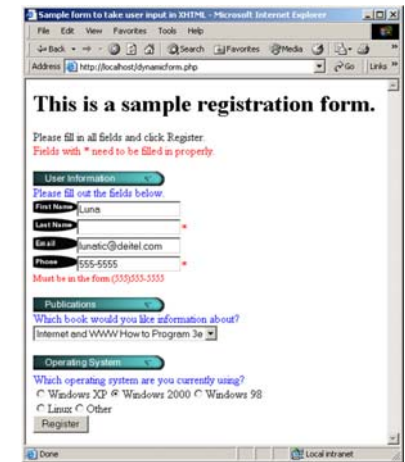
Sample form to take user input in XHTML - Microsoft Internet Explorer

File Edit View Favorites Tools Help

Back Search Favorites Media

Address http://localhost/dynamicform.php Go Links

This is a sample registration form.

Please fill in all fields and click Register.

Fields with * need to be filled in properly.

User Information

Please fill out the fields below.

First Name Luna

Last Name *

Email lunatic@deitel.com

Phone 555-5555 *

Must be in the form (555)555-5555

Publications

Which book would you like information about?

Internet and WWW How to Program 3e

Operating System

Which operating system are you currently using?

Windows XP Windows 2000 Windows 98

Linux Other

Register

Done Local intranet